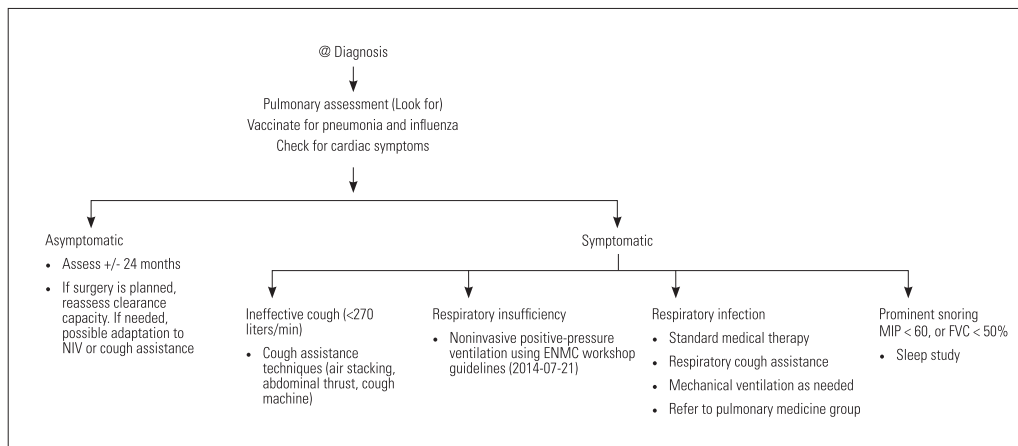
@ Diagnosis

Pulmonary assessment (Look for)
Vaccinate for pneumonia and influenza
Check for cardiac symptoms

Asymptomatic

- Assess +/- 24 months
- If surgery is planned, reassess clearance capacity. If needed, possible adaptation to NIV or cough assistance

Symptomatic

Ineffective cough (<270 liters/min)

- Cough assistance techniques (air stacking, abdominal thrust, cough machine)

Respiratory insufficiency

- Noninvasive positive-pressure ventilation using ENMC workshop guidelines (2014-07-21)

Respiratory infection

- Standard medical therapy
- Respiratory cough assistance
- Mechanical ventilation as needed
- Refer to pulmonary medicine group

Prominent snoring
MIP < 60, or FVC < 50%

- Sleep study